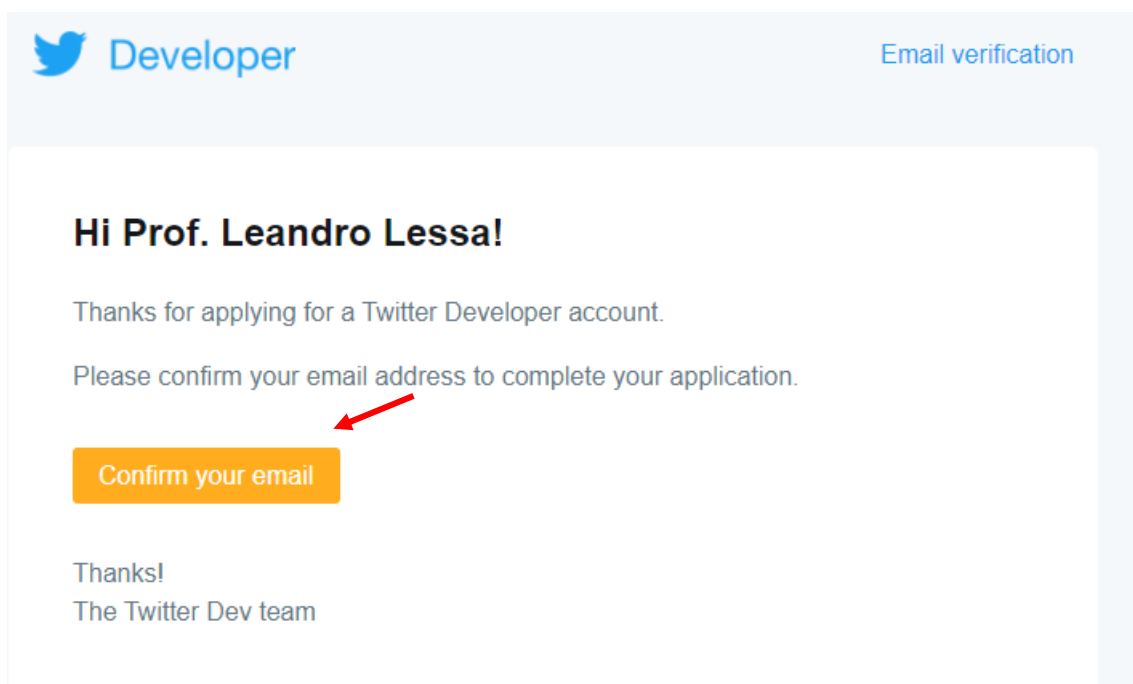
Developer

Email verification

Hi Prof. Leandro Lessa!

Thanks for applying for a Twitter Developer account.

Please confirm your email address to complete your application.

Confirm your email

Thanks!
The Twitter Dev team